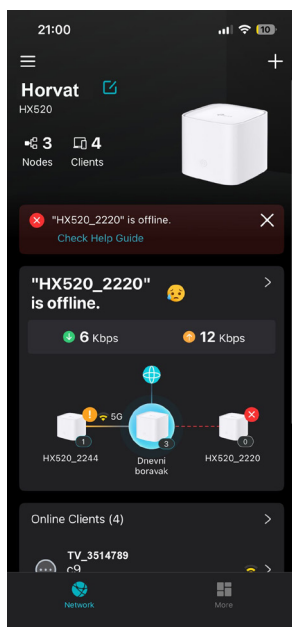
21:00
10

Horvat
HX520

3
Nodes
4
Clients

"HX520_2220" is offline.
Check Help Guide

"HX520_2220" is offline.

6 Kbps
12 Kbps

5G
1
HX520_2244
3
Dnevni boravak
0
HX520_2220

Online Clients (4)

TV_3514789
c9

Network
More